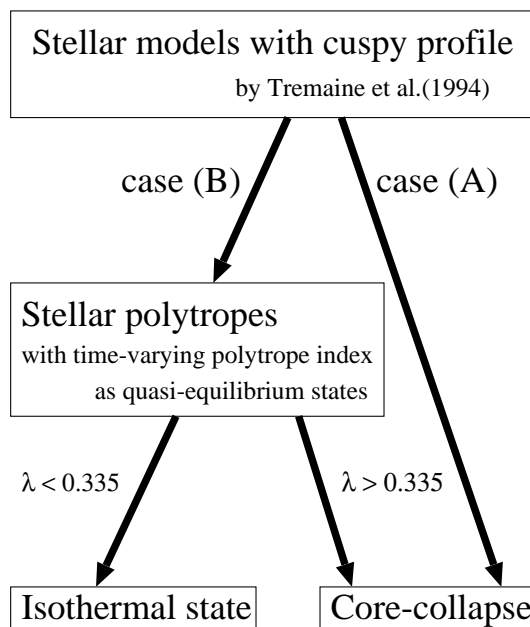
Stellar models with cuspy profile
by Tremaine et al.(1994)

case (B)

case (A)

Stellar polytropes
with time-varying polytrope index
as quasi-equilibrium states

$\lambda < 0.335$

$\lambda > 0.335$

Isothermal state

Core-collapse